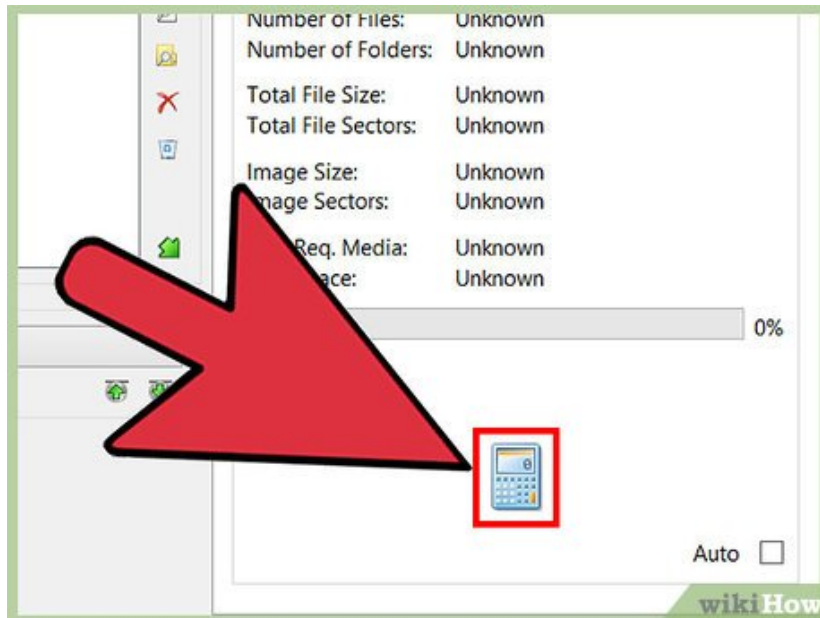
Number of Files: Unknown
Number of Folders: Unknown

Total File Size: Unknown
Total File Sectors: Unknown

Image Size: Unknown
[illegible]age Sectors: Unknown

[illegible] Req. Media: Unknown
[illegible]ace: Unknown

0%

Auto

wikiHow